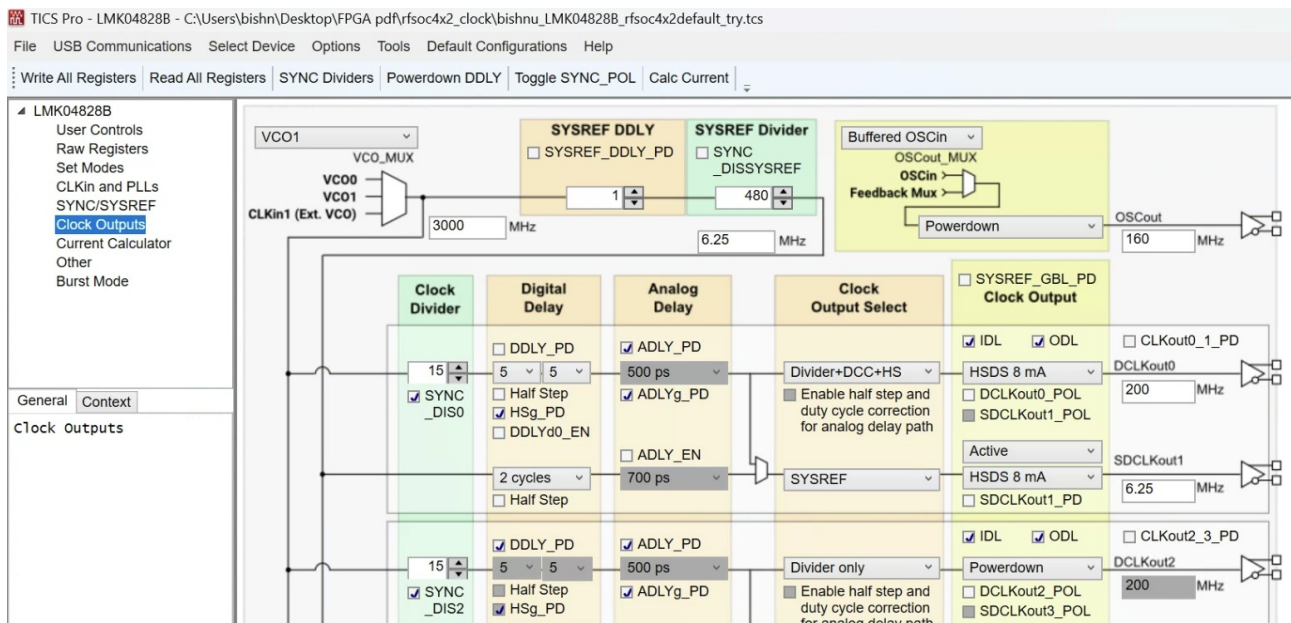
TICS Pro - LMK04828B - C:\Users\bishn\Desktop\FPGA pdf\rfsoc4x2_clock\bishnu_LMK04828B_rfsoc4x2default_try.tcs

File USB Communications Select Device Options Tools Default Configurations Help

Write All Registers | Read All Registers | SYNC Dividers | Powerdown DDLY | Toggle SYNC_POL | Calc Current

LMK04828B
User Controls
Raw Registers
Set Modes
CLKin and PLLs
SYNC/SYSREF
Clock Outputs
Current Calculator
Other
Burst Mode

General Context

Clock Outputs

VCO1
VCO_MUX
VCO0
VCO1
CLKin1 (Ext. VCO)
3000 MHz

SYSREF DDLY
SYSREF_DDLY_PD
1

SYSREF Divider
SYNC _DISSYSREF
480
6.25 MHz

Buffered OSCin
OSCout_MUX
OSCin
Feedback Mux
Powerdown
OSCout
160 MHz

Clock Divider
Digital Delay
Analog Delay
Clock Output Select
SYSREF_GBL_PD
Clock Output

15
SYNC _DIS0
DDLY_PD
5 5
Half Step
HSg_PD
DDLYd0_EN
ADLY_PD
500 ps
ADLYg_PD
Divider+DCC+HS
Enable half step and duty cycle correction for analog delay path
IDL ODL
CLKout0_1_PD
HSDS 8 mA
DCLKout0_POL
SDCLKout1_POL
DCLKout0
200 MHz

ADLY_EN
2 cycles
Half Step
700 ps
SYSREF
Active
HSDS 8 mA
SDCLKout1_PD
SDCLKout1
6.25 MHz

15
SYNC _DIS2
DDLY_PD
5 5
Half Step
HSg_PD
ADLY_PD
500 ps
ADLYg_PD
Divider only
Enable half step and duty cycle correction for analog delay path
IDL ODL
CLKout2_3_PD
Powerdown
DCLKout2_POL
SDCLKout3_POL
DCLKout2
200 MHz